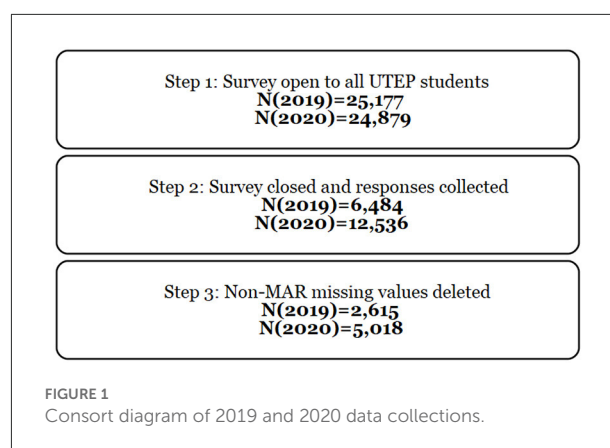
Step 1: Survey open to all UTEP students
N(2019)=25,177
N(2020)=24,879

Step 2: Survey closed and responses collected
N(2019)=6,484
N(2020)=12,536

Step 3: Non-MAR missing values deleted
N(2019)=2,615
N(2020)=5,018

FIGURE 1
Consort diagram of 2019 and 2020 data collections.